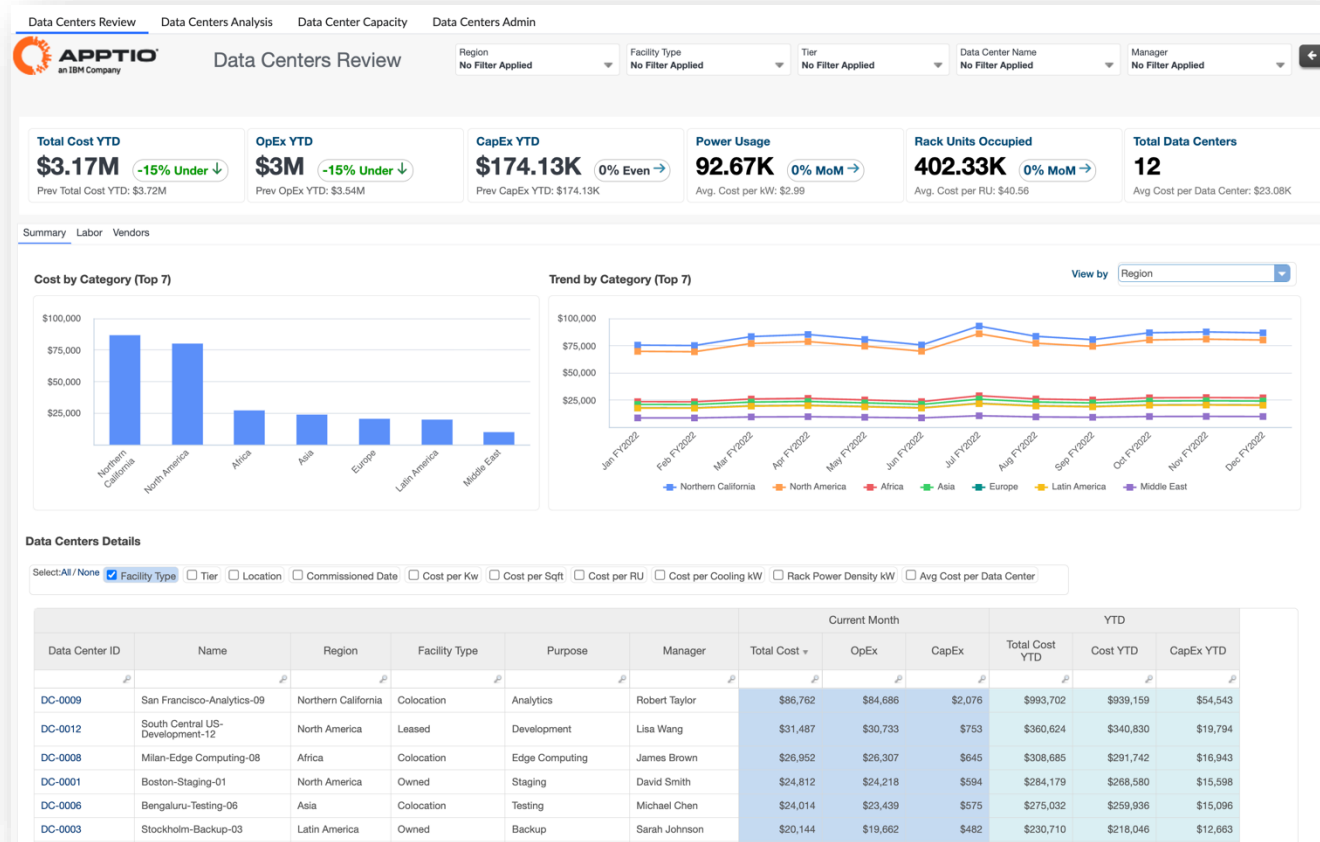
Data Centers Review Data Centers Analysis Data Center Capacity Data Centers Admin

APPTIO an IBM Company

Data Centers Review

Region No Filter Applied
Facility Type No Filter Applied
Tier No Filter Applied
Data Center Name No Filter Applied
Manager No Filter Applied

Total Cost YTD
$3.17M -15% Under
Prev Total Cost YTD: $3.72M

OpEx YTD
$3M -15% Under
Prev OpEx YTD: $3.54M

CapEx YTD
$174.13K 0% Even
Prev CapEx YTD: $174.13K

Power Usage
92.67K 0% MoM
Avg. Cost per kW: $2.99

Rack Units Occupied
402.33K 0% MoM
Avg. Cost per RU: $40.56

Total Data Centers
12
Avg Cost per Data Center: $23.08K

Summary Labor Vendors

Cost by Category (Top 7)

$100,000
$75,000
$50,000
$25,000

Northern California
North America
Africa
Asia
Europe
Latin America
Middle East

Trend by Category (Top 7)

View by Region

$100,000
$75,000
$50,000
$25,000

Jan FY2022 Feb FY2022 Mar FY2022 Apr FY2022 May FY2022 Jun FY2022 Jul FY2022 Aug FY2022 Sep FY2022 Oct FY2022 Nov FY2022 Dec FY2022

Northern California North America Africa Asia Europe Latin America Middle East

Data Centers Details

Select: All / None
Facility Type Tier Location Commissioned Date Cost per Kw Cost per Sqft Cost per RU Cost per Cooling kW Rack Power Density kW Avg Cost per Data Center

| Data Center ID | Name | Region | Facility Type | Purpose | Manager | Total Cost | OpEx | CapEx | Total Cost YTD | Cost YTD | CapEx YTD |
|---|---|---|---|---|---|---|---|---|---|---|---|
| | | | | | | Current Month | | | YTD | | |
| DC-0009 | San Francisco-Analytics-09 | Northern California | Colocation | Analytics | Robert Taylor | $86,762 | $84,686 | $2,076 | $993,702 | $939,159 | $54,543 |
| DC-0012 | South Central US-Development-12 | North America | Leased | Development | Lisa Wang | $31,487 | $30,733 | $753 | $360,624 | $340,830 | $19,794 |
| DC-0008 | Milan-Edge Computing-08 | Africa | Colocation | Edge Computing | James Brown | $26,952 | $26,307 | $645 | $308,685 | $291,742 | $16,943 |
| DC-0001 | Boston-Staging-01 | North America | Owned | Staging | David Smith | $24,812 | $24,218 | $594 | $284,179 | $268,580 | $15,598 |
| DC-0006 | Bengaluru-Testing-06 | Asia | Colocation | Testing | Michael Chen | $24,014 | $23,439 | $575 | $275,032 | $259,936 | $15,096 |
| DC-0003 | Stockholm-Backup-03 | Latin America | Owned | Backup | Sarah Johnson | $20,144 | $19,662 | $482 | $230,710 | $218,046 | $12,663 |